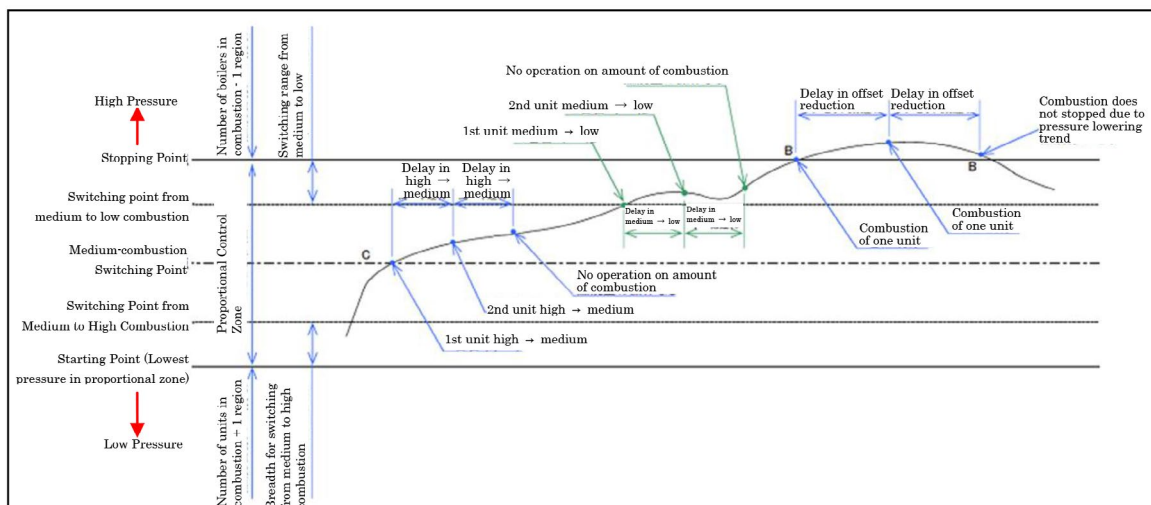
High Pressure

Stopping Point

Switching point from medium to low combustion

Medium-combustion Switching Point

Switching Point from Medium to High Combustion

Starting Point (Lowest pressure in proportional zone)

Low Pressure

Number of boilers in combustion - 1 region

Switching range from medium to low

Proportional Control Zone

Number of units in combustion - 1 region

Breadth for switching from medium to high combustion

No opcration on amount of combustion

2nd unit medium → low

1st unit medium → low

Delay in offset reduction

Delay in offset reduction

Combustion does not stopped due to pressure lowering trend

B

B

Delay in high → medium

Delay in high → medium

Delay in medium → low

Delay in medium → low

Combustion of one unit

Combustion of one unit

C

No operation on amount of combustion

2nd unit high → medium

1st unit high → medium